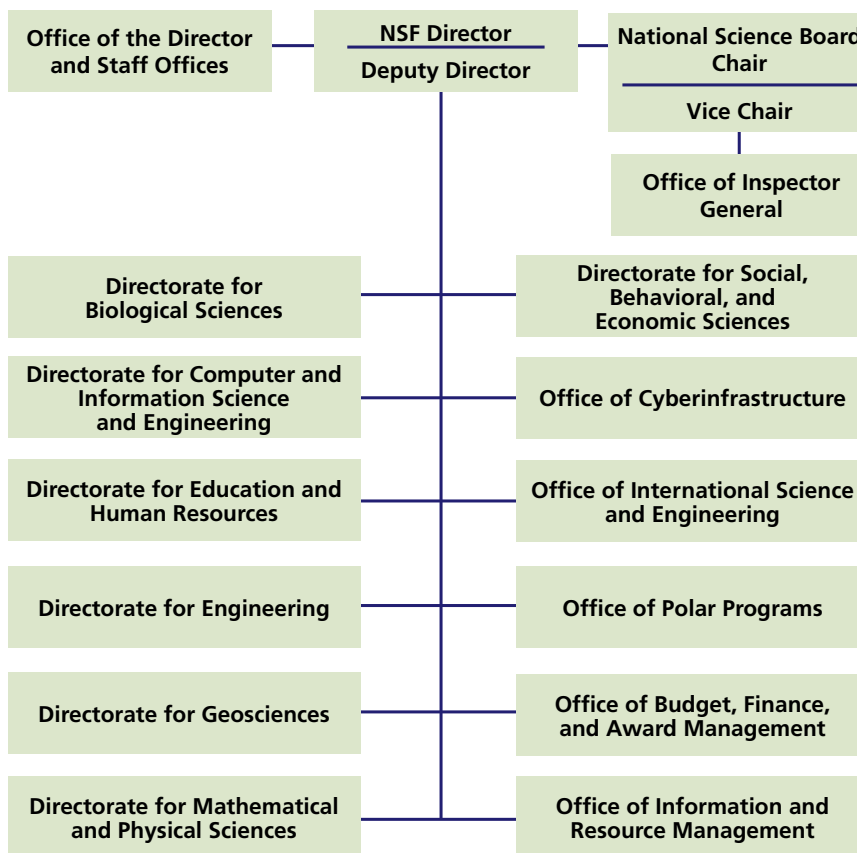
Office of the Director and Staff Offices

NSF Director

Deputy Director

National Science Boar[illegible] Chair

Vice Chair

Office of Inspector General

Directorate for Biological Sciences

Directorate for Social, Behavioral, and Economic Sciences

Directorate for Computer and Information Science and Engineering

Office of Cyberinfrastructure

Directorate for Education and Human Resources

Office of International Science and Engineering

Directorate for Engineering

Office of Polar Programs

Directorate for Geosciences

Office of Budget, Finance, and Award Management

Directorate for Mathematical and Physical Sciences

Office of Information and Resource Management